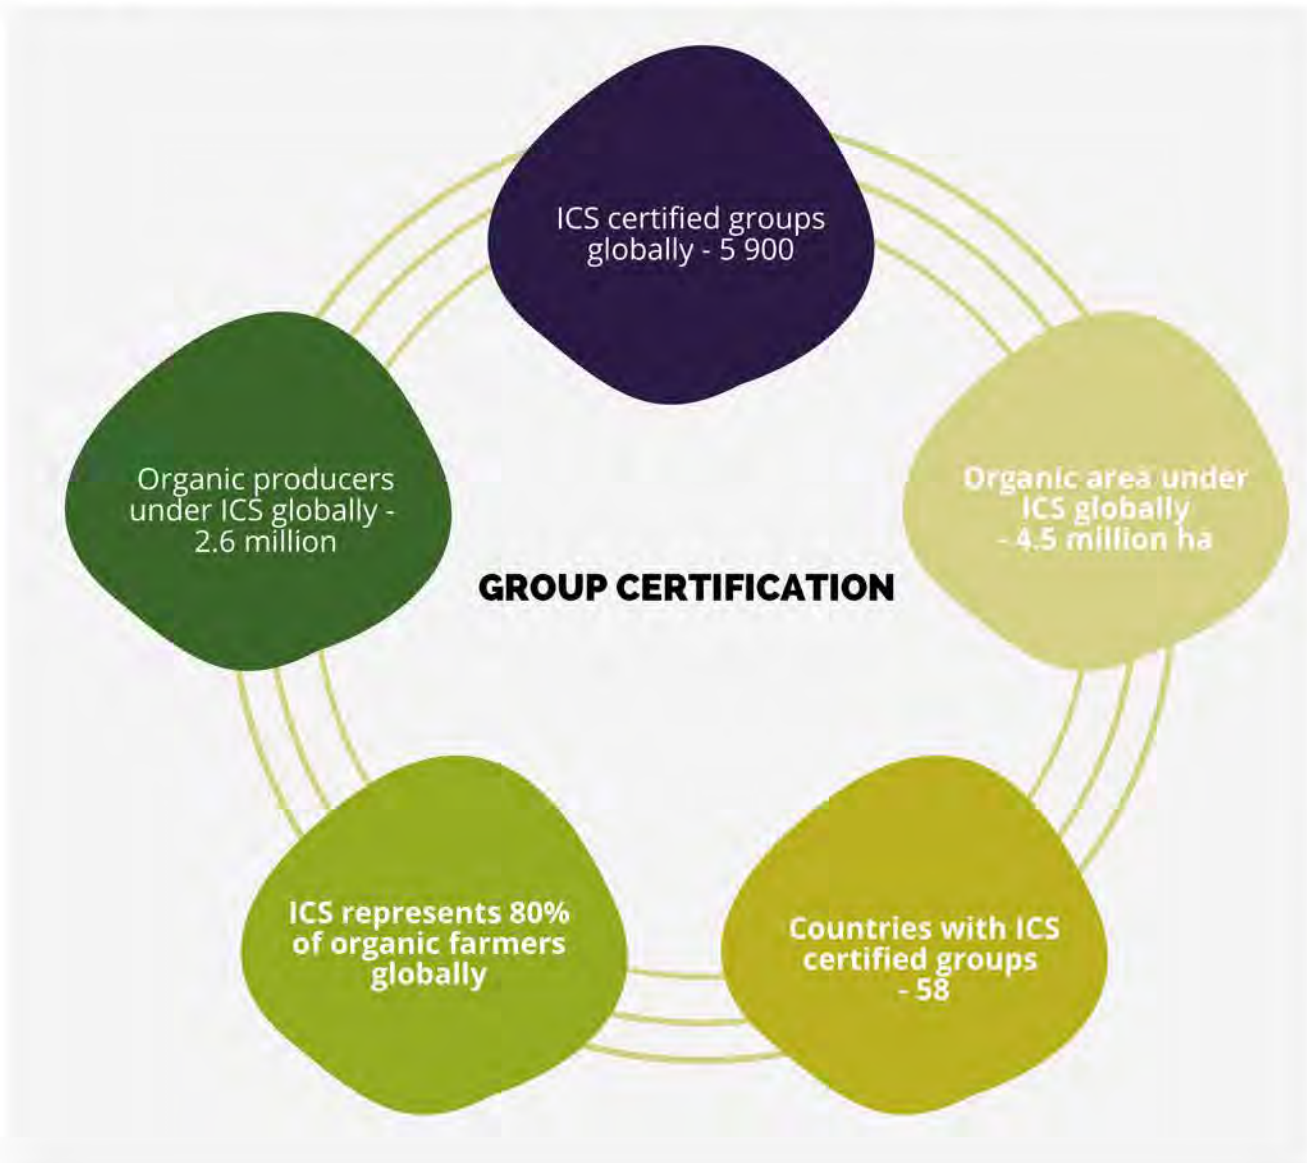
ICS certified groups globally - 5 900

Organic producers under ICS globally - 2.6 million

GROUP CERTIFICATION

Organic area under ICS globally - 4.5 million ha

ICS represents 80% of organic farmers globally

Countries with ICS certified groups - 58